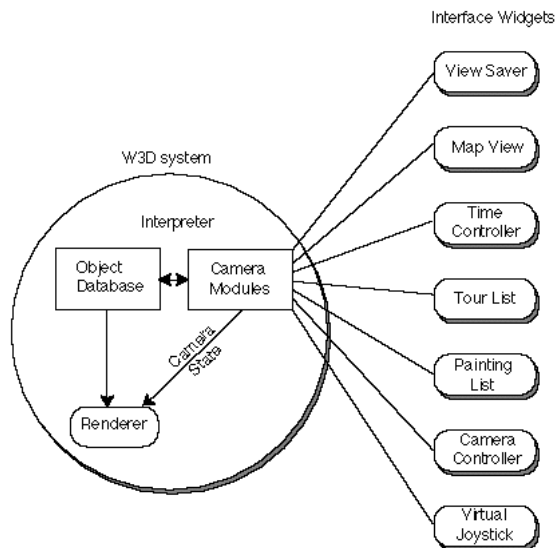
Interface Widgets

View Saver

Map View

Time Controller

Tour List

Painting List

Camera Controller

Virtual Joystick

W3D system

Interpreter

Object Database

Camera Modules

Camera State

Renderer